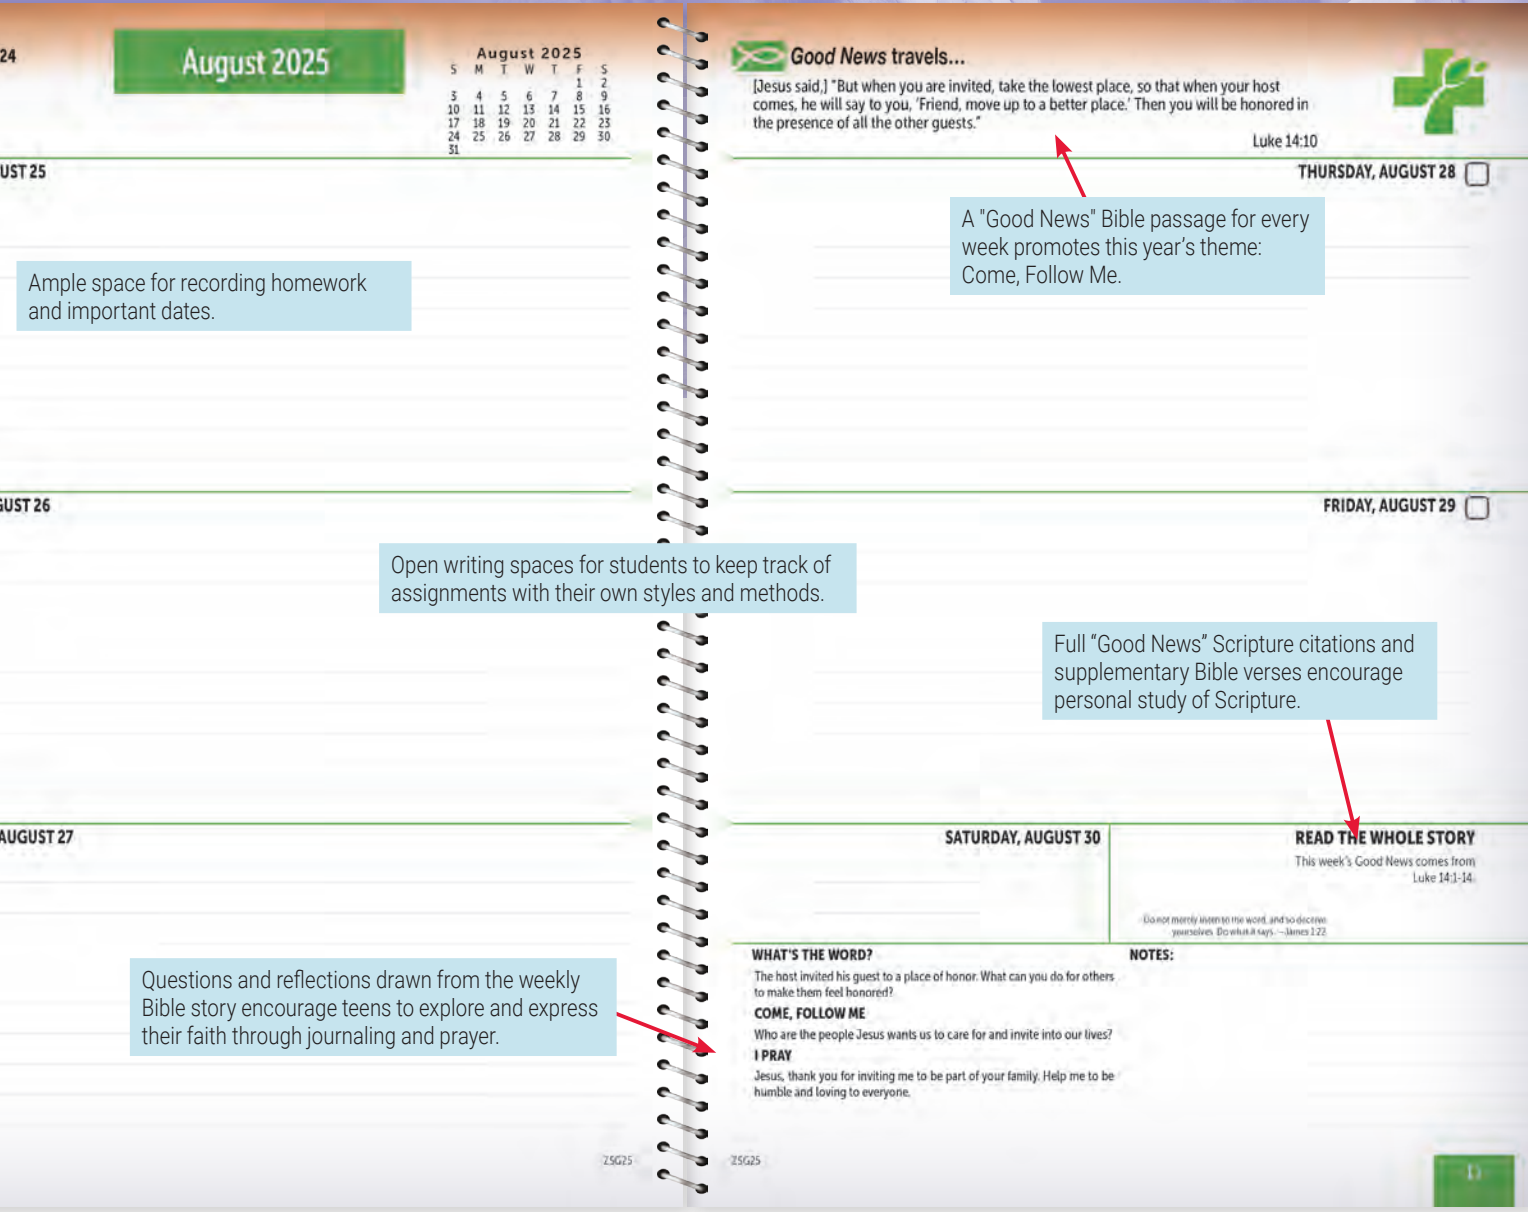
24

August 2025

August 2025

| S | M | T | W | T | F | S |
|---|---|---|---|---|---|---|
| | | | | | 1 | 2 |
| 3 | 4 | 5 | 6 | 7 | 8 | 9 |
| 10 | 11 | 12 | 13 | 14 | 15 | 16 |
| 17 | 18 | 19 | 20 | 21 | 22 | 23 |
| 24 | 25 | 26 | 27 | 28 | 29 | 30 |
| 31 | | | | | | |

UST 25

Ample space for recording homework and important dates.

UST 26

Open writing spaces for students to keep track of assignments with their own styles and methods.

AUGUST 27

Questions and reflections drawn from the weekly Bible story encourage teens to explore and express their faith through journaling and prayer.

ZSG25

Good News travels...

[Jesus said,] "But when you are invited, take the lowest place, so that when your host comes, he will say to you, 'Friend, move up to a better place.' Then you will be honored in the presence of all the other guests."

Luke 14:10

THURSDAY, AUGUST 28

A "Good News" Bible passage for every week promotes this year's theme: Come, Follow Me.

FRIDAY, AUGUST 29

Full "Good News" Scripture citations and supplementary Bible verses encourage personal study of Scripture.

SATURDAY, AUGUST 30

READ THE WHOLE STORY

This week's Good News comes from Luke 14:1-14.

Do not merely listen to the word, and so deceive yourselves. Do what it says. —James 1:22

WHAT'S THE WORD?

The host invited his guest to a place of honor. What can you do for others to make them feel honored?

COME, FOLLOW ME

Who are the people Jesus wants us to care for and invite into our lives?

I PRAY

Jesus, thank you for inviting me to be part of your family. Help me to be humble and loving to everyone.

NOTES:

ZSG25